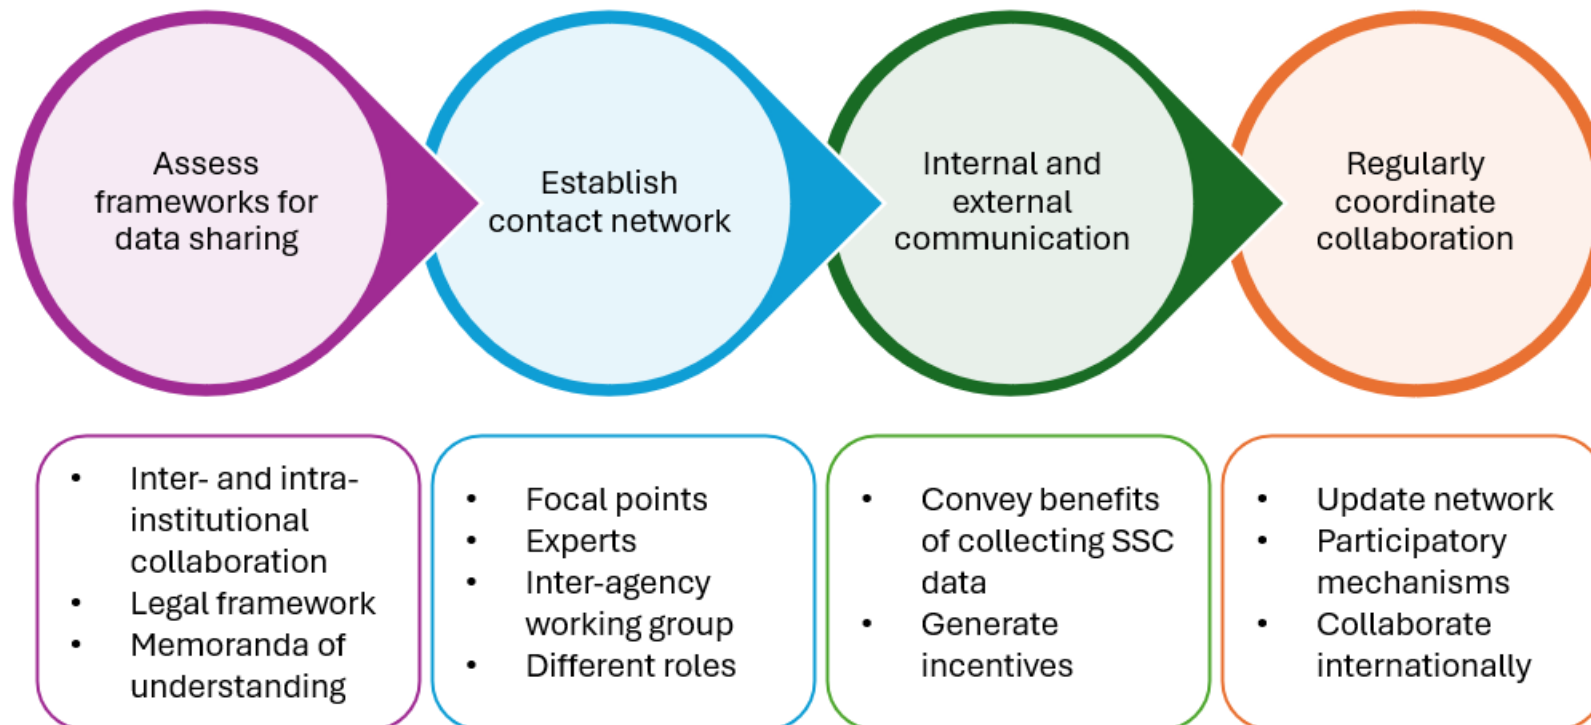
Assess frameworks for data sharing

Establish contact network

Internal and external communication

Regularly coordinate collaboration

- Inter- and intra-institutional collaboration
- Legal framework
- Memoranda of understanding

- Focal points
- Experts
- Inter-agency working group
- Different roles

- Convey benefits of collecting SSC data
- Generate incentives

- Update network
- Participatory mechanisms
- Collaborate internationally